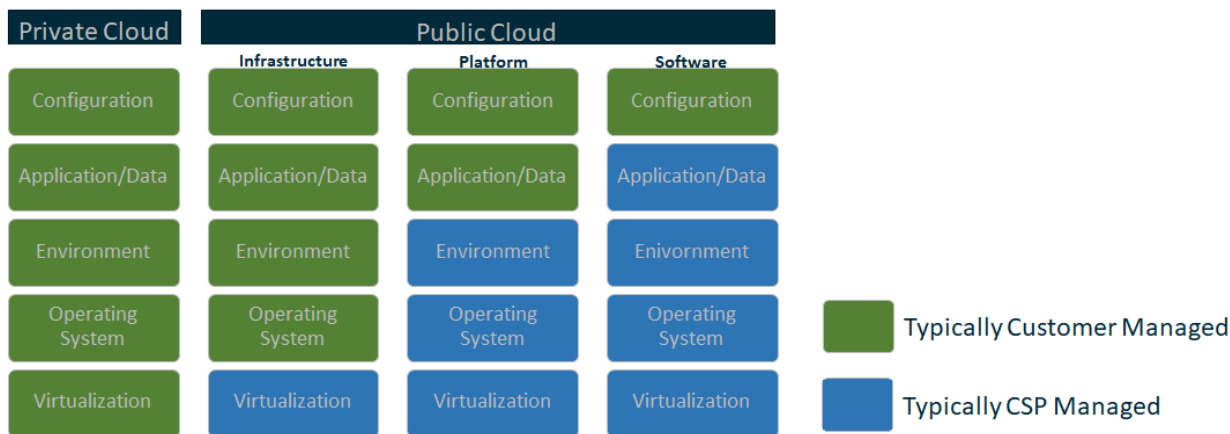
Private Cloud

Public Cloud

Infrastructure
Platform
Software

| Private Cloud | Infrastructure | Platform | Software |
|---|---|---|---|
| Configuration | Configuration | Configuration | Configuration |
| Application/Data | Application/Data | Application/Data | Application/Data |
| Environment | Environment | Environment | Enivornment |
| Operating System | Operating System | Operating System | Operating System |
| Virtualization | Virtualization | Virtualization | Virtualization |

Typically Customer Managed

Typically CSP Managed